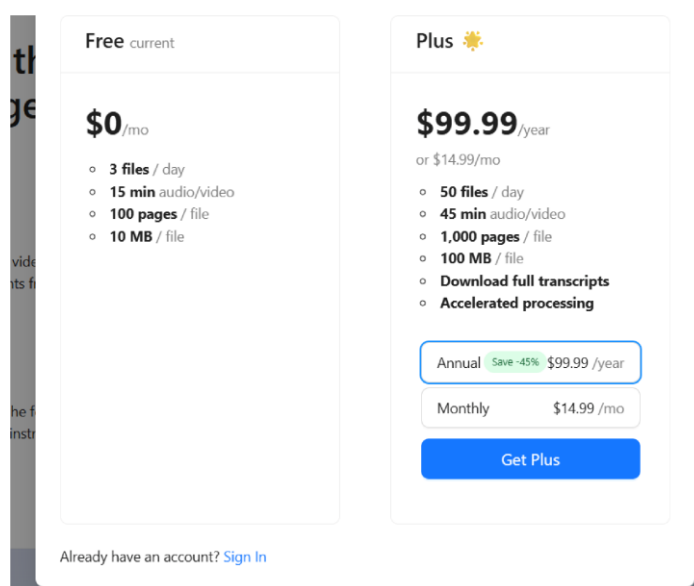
Free current

$0/mo

- 3 files / day
- 15 min audio/video
- 100 pages / file
- 10 MB / file

Plus

$99.99/year

or $14.99/mo

- 50 files / day
- 45 min audio/video
- 1,000 pages / file
- 100 MB / file
- Download full transcripts
- Accelerated processing

Annual Save -45% $99.99 /year

Monthly $14.99 /mo

Get Plus

Already have an account? Sign In